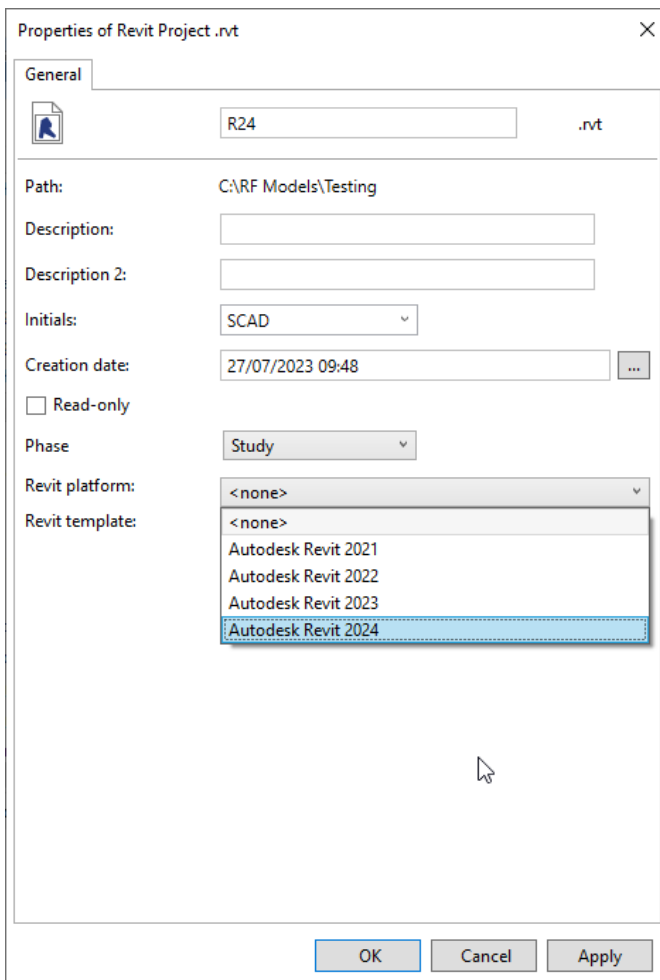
Properties of Revit Project .rvt

×

General

R24

.rvt

Path: C:\RF Models\Testing

Description:

Description 2:

Initials: SCAD

Creation date: 27/07/2023 09:48 ...

Read-only

Phase Study

Revit platform: <none>

Revit template:

<none>

Autodesk Revit 2021

Autodesk Revit 2022

Autodesk Revit 2023

Autodesk Revit 2024

OK Cancel Apply